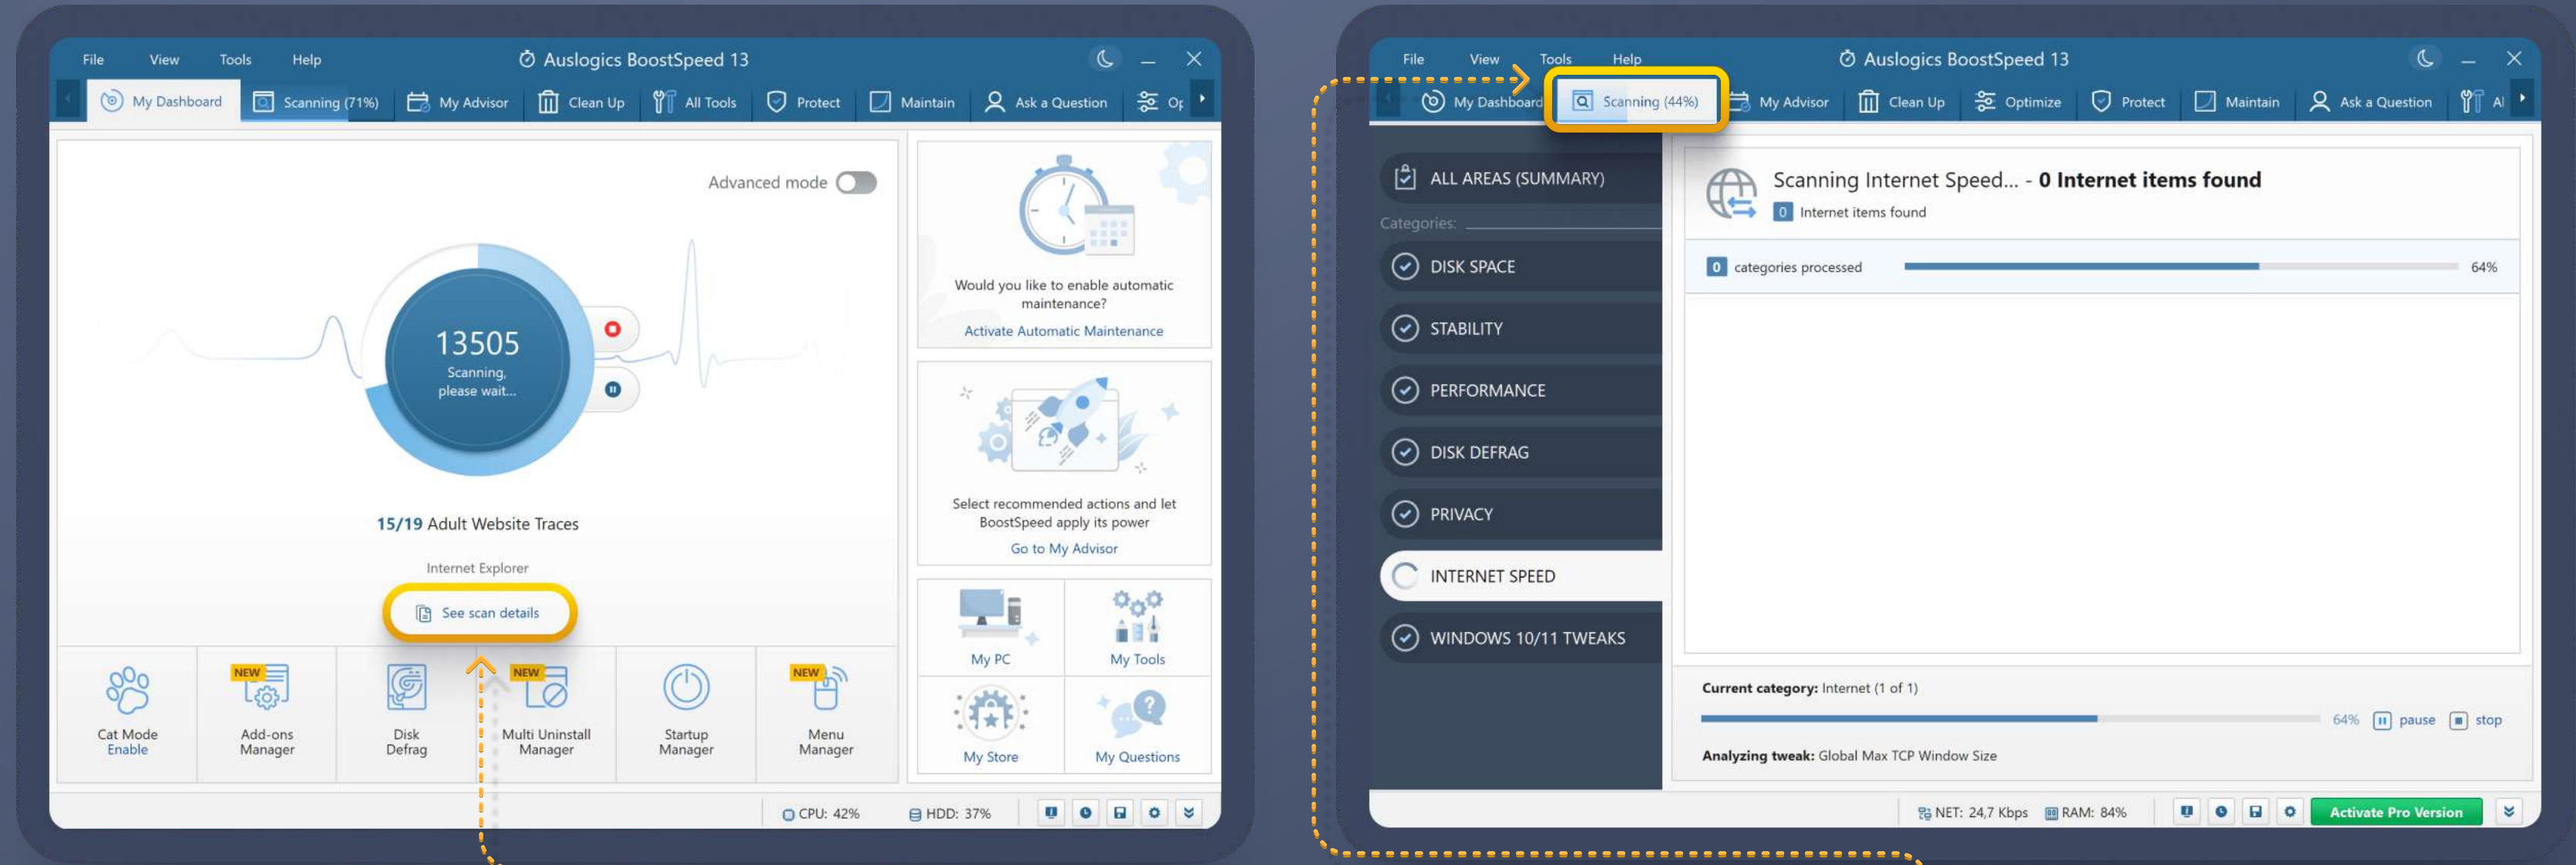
File View Tools Help

Auslogics BoostSpeed 13

My Dashboard Scanning (71%) My Advisor Clean Up All Tools Protect Maintain Ask a Question Op

Advanced mode

13505
Scanning, please wait...

15/19 Adult Website Traces

Internet Explorer

See scan details

Would you like to enable automatic maintenance?

Activate Automatic Maintenance

Select recommended actions and let BoostSpeed apply its power

Go to My Advisor

My PC My Tools

My Store My Questions

Cat Mode
Enable

NEW
Add-ons Manager

Disk Defrag

NEW
Multi Uninstall Manager

Startup Manager

NEW
Menu Manager

CPU: 42% HDD: 37%

File View Tools Help

Auslogics BoostSpeed 13

My Dashboard Scanning (44%) My Advisor Clean Up Optimize Protect Maintain Ask a Question Al

ALL AREAS (SUMMARY)

Categories:

DISK SPACE

STABILITY

PERFORMANCE

DISK DEFRAG

PRIVACY

INTERNET SPEED

WINDOWS 10/11 TWEAKS

Scanning Internet Speed... - 0 Internet items found

0 Internet items found

0 categories processed 64%

Current category: Internet (1 of 1)

64% pause stop

Analyzing tweak: Global Max TCP Window Size

NET: 24,7 Kbps RAM: 84%

Activate Pro Version